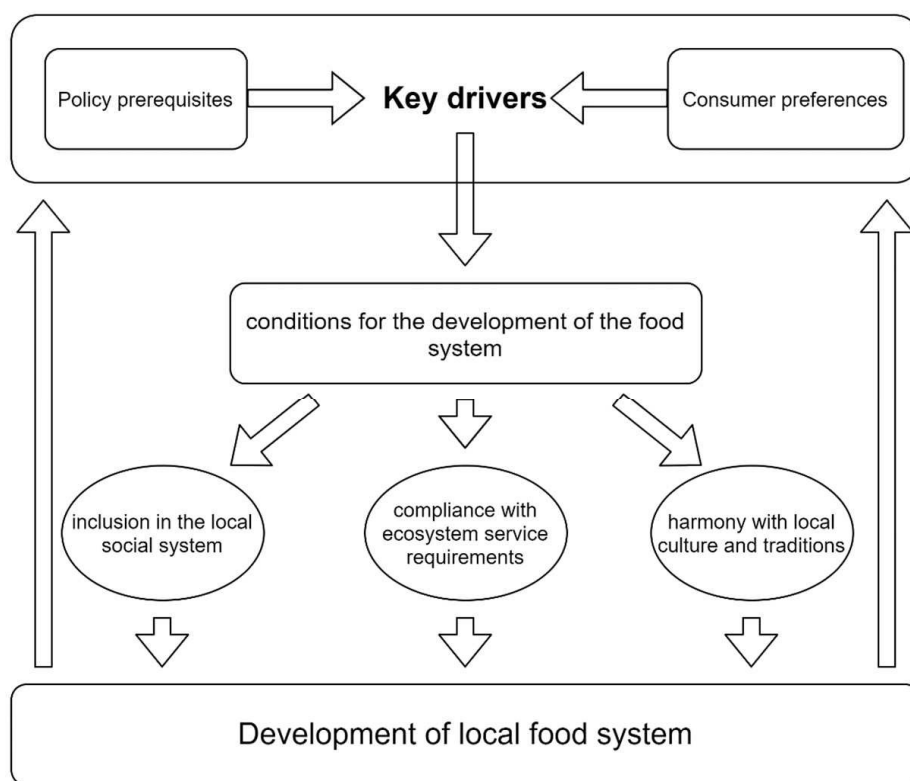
Policy prerequisites

Key drivers

Consumer preferences

conditions for the development of the food system

inclusion in the local social system

compliance with ecosystem service requirements

harmony with local culture and traditions

Development of local food system